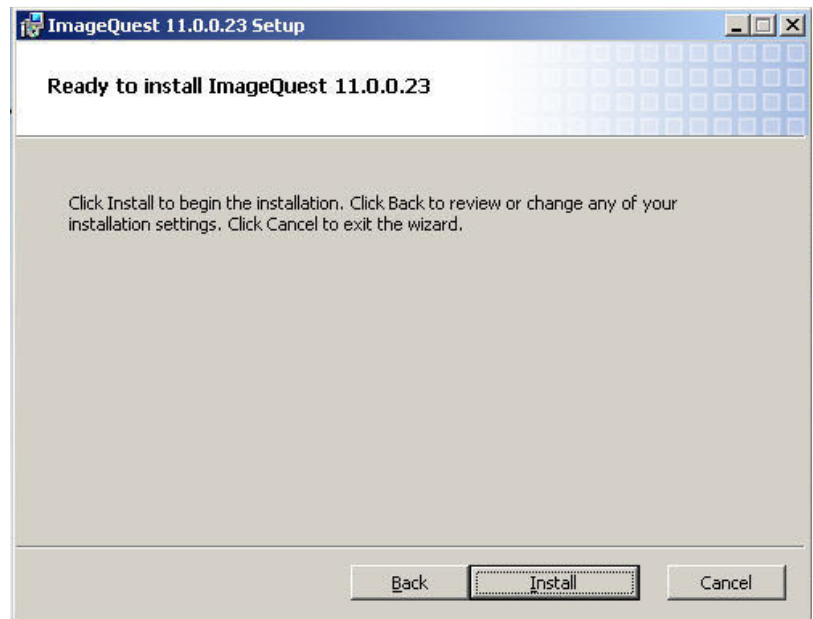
ImageQuest 11.0.0.23 Setup

Ready to install ImageQuest 11.0.0.23

Click Install to begin the installation. Click Back to review or change any of your installation settings. Click Cancel to exit the wizard.

Back
Install
Cancel